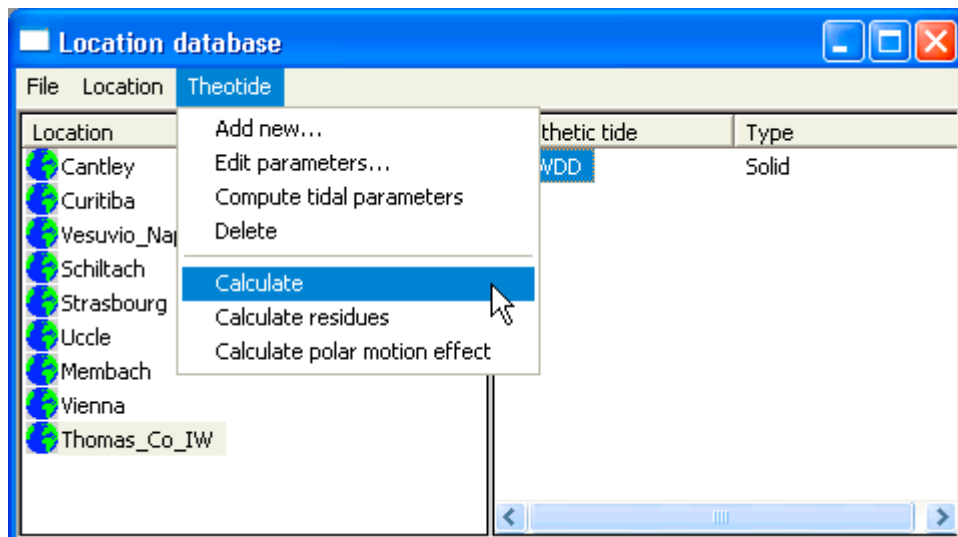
Location database

File Location Theotide

Location
Cantley
Curitiba
Vesuvio_Nap
Schiltach
Strasbourg
Uccle
Membach
Vienna
Thomas_Co_IW

Add new...
Edit parameters...
Compute tidal parameters
Delete
Calculate
Calculate residues
Calculate polar motion effect

thetic tide | Type
WDD | Solid